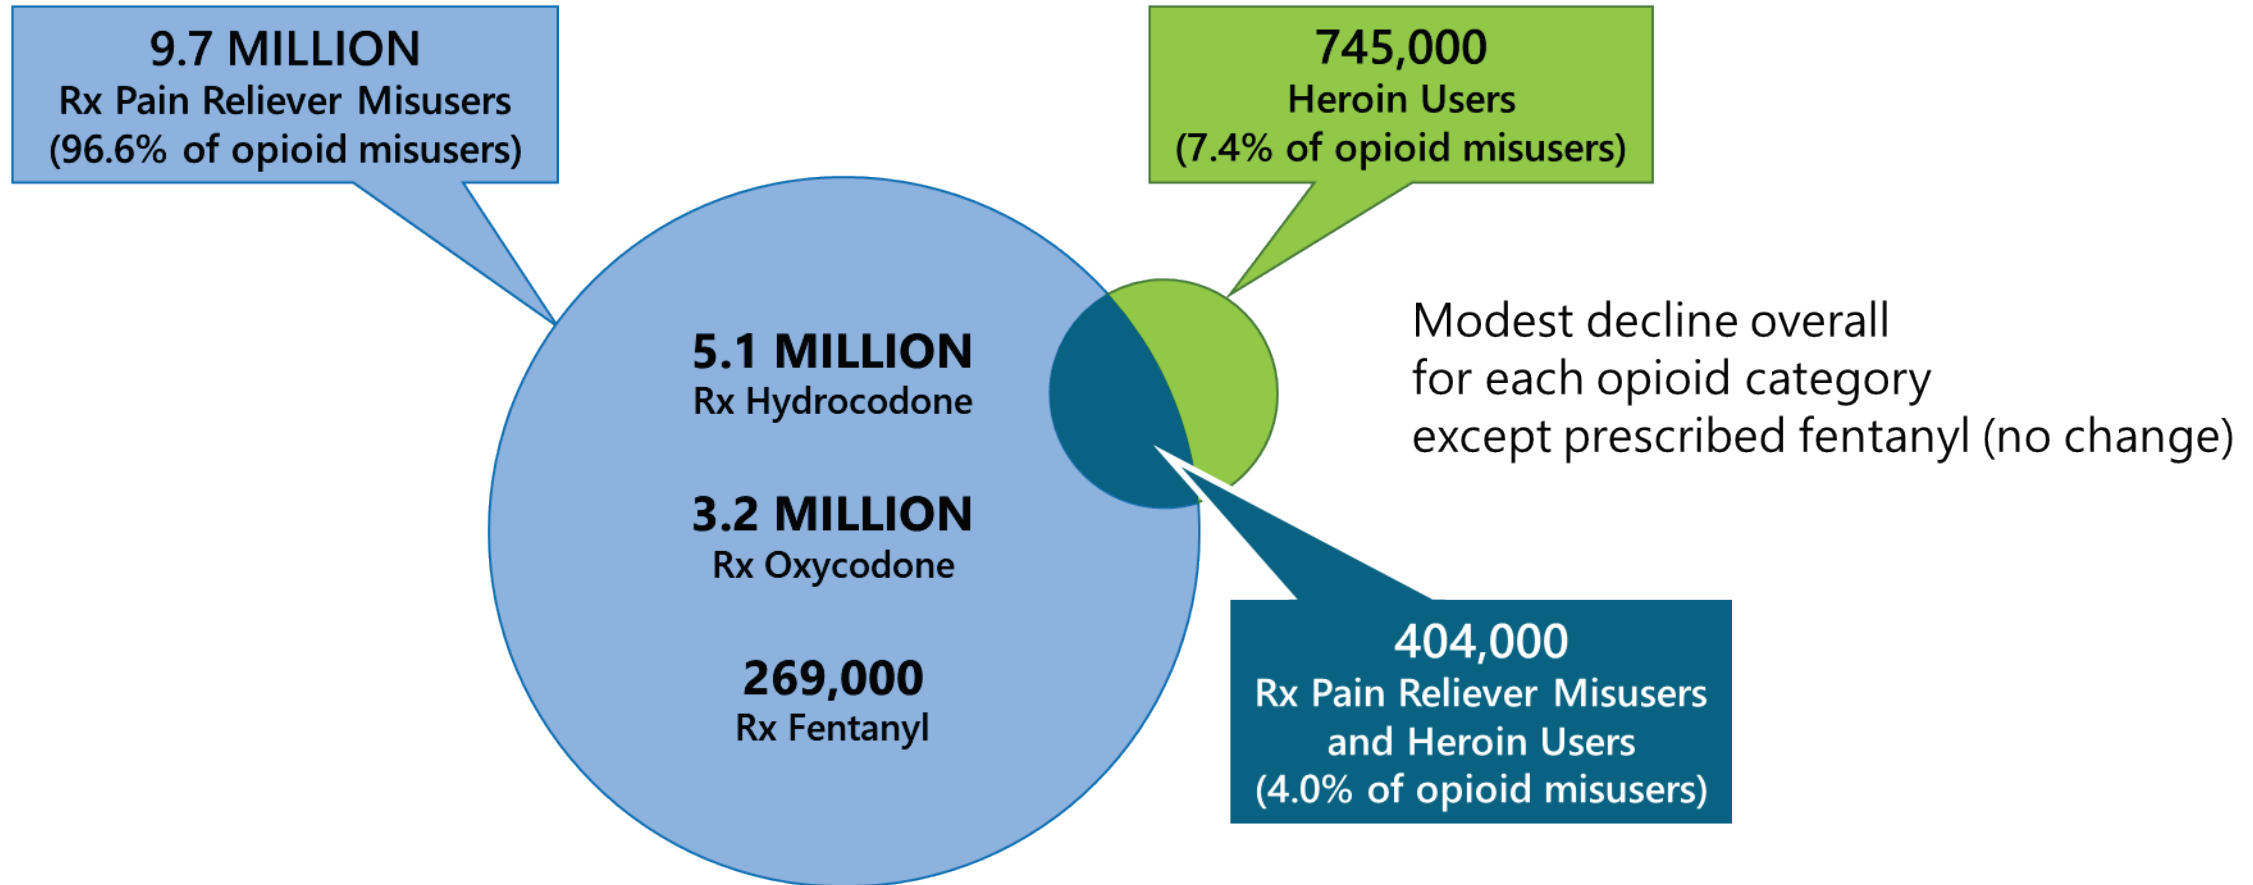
9.7 MILLION
Rx Pain Reliever Misusers
(96.6% of opioid misusers)

745,000
Heroin Users
(7.4% of opioid misusers)

5.1 MILLION
Rx Hydrocodone

3.2 MILLION
Rx Oxycodone

269,000
Rx Fentanyl

Modest decline overall for each opioid category except prescribed fentanyl (no change)

404,000
Rx Pain Reliever Misusers and Heroin Users
(4.0% of opioid misusers)